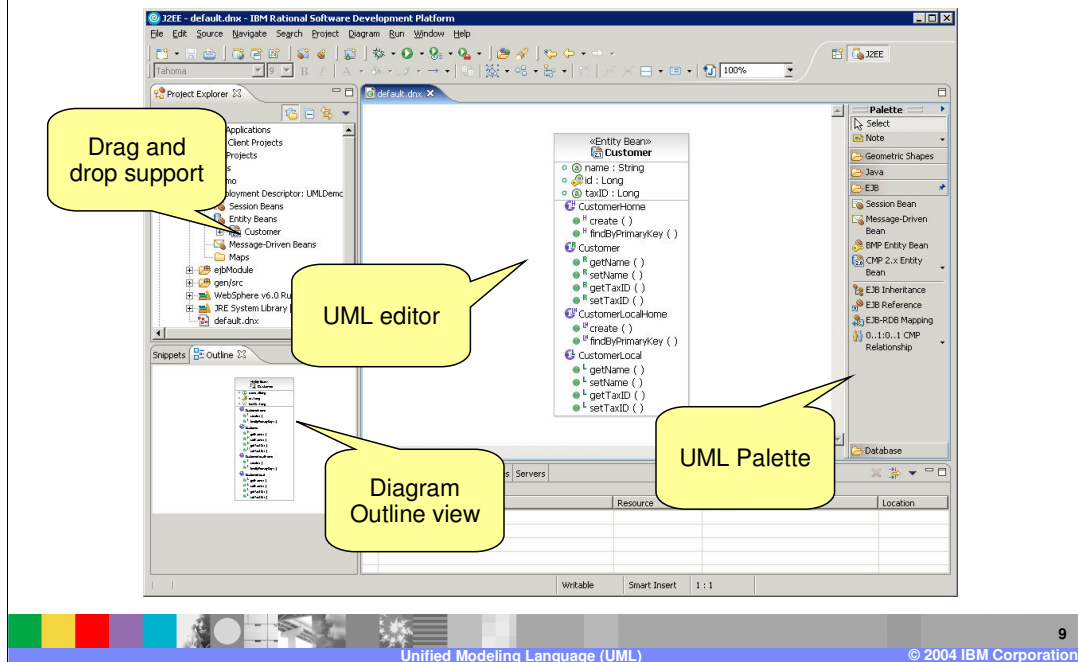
J2EE - default.dnx - IBM Rational Software Development Platform

File Edit Source Navigate Search Project Diagram Run Window Help

Tahoma 9 B I 100%

J2EE

Project Explorer

Applications
Client Projects
Projects
s
mo
ployment Descriptor: UMLDemo
Session Beans
Entity Beans
Customer
Message-Driven Beans
Maps
ejbModule
gen/src
WebSphere v6.0 Ru
JRE System Library [
default.dnx

Drag and drop support

Snippets Outline

default.dnx

«Entity Bean»
Customer
name : String
id : Long
taxID : Long
CustomerHome
create ( )
findByPrimaryKey ( )
Customer
getName ( )
setName ( )
getTaxID ( )
setTaxID ( )
CustomerLocalHome
create ( )
findByPrimaryKey ( )
CustomerLocal
getName ( )
setName ( )
getTaxID ( )
setTaxID ( )

UML editor

Palette
Select
Note
Geometric Shapes
Java
EJB
Session Bean
Message-Driven Bean
BMP Entity Bean
CMP 2.x Entity Bean
EJB Inheritance
EJB Reference
EJB-RDB Mapping
0..1:0..1 CMP Relationship
Database

UML Palette

Diagram Outline view

s Servers

Resource Location

Writable Smart Insert 1 : 1

9
Unified Modeling Language (UML) © 2004 IBM Corporation